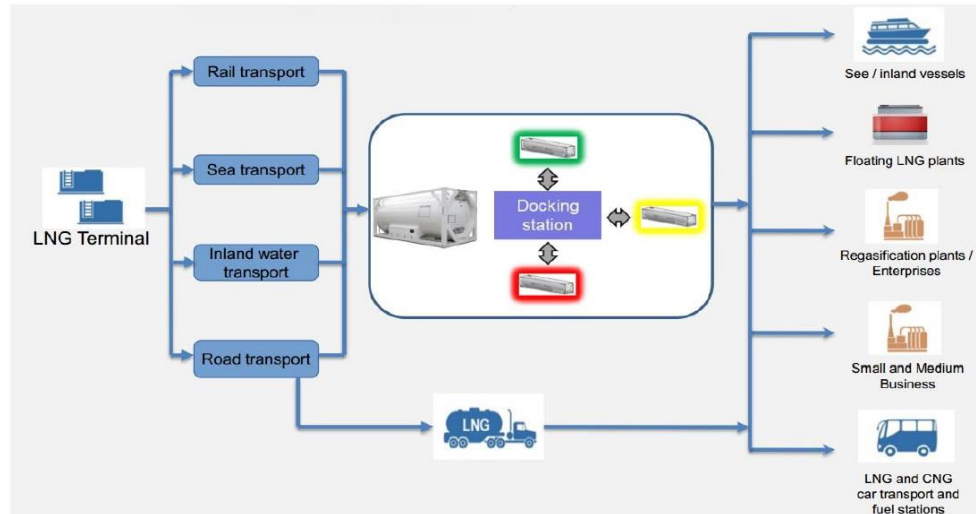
LNG Terminal

Rail transport

Sea transport

Inland water transport

Road transport

Docking station

LNG

See / inland vessels

Floating LNG plants

Regasification plants / Enterprises

Small and Medium Business

LNG and CNG car transport and fuel stations